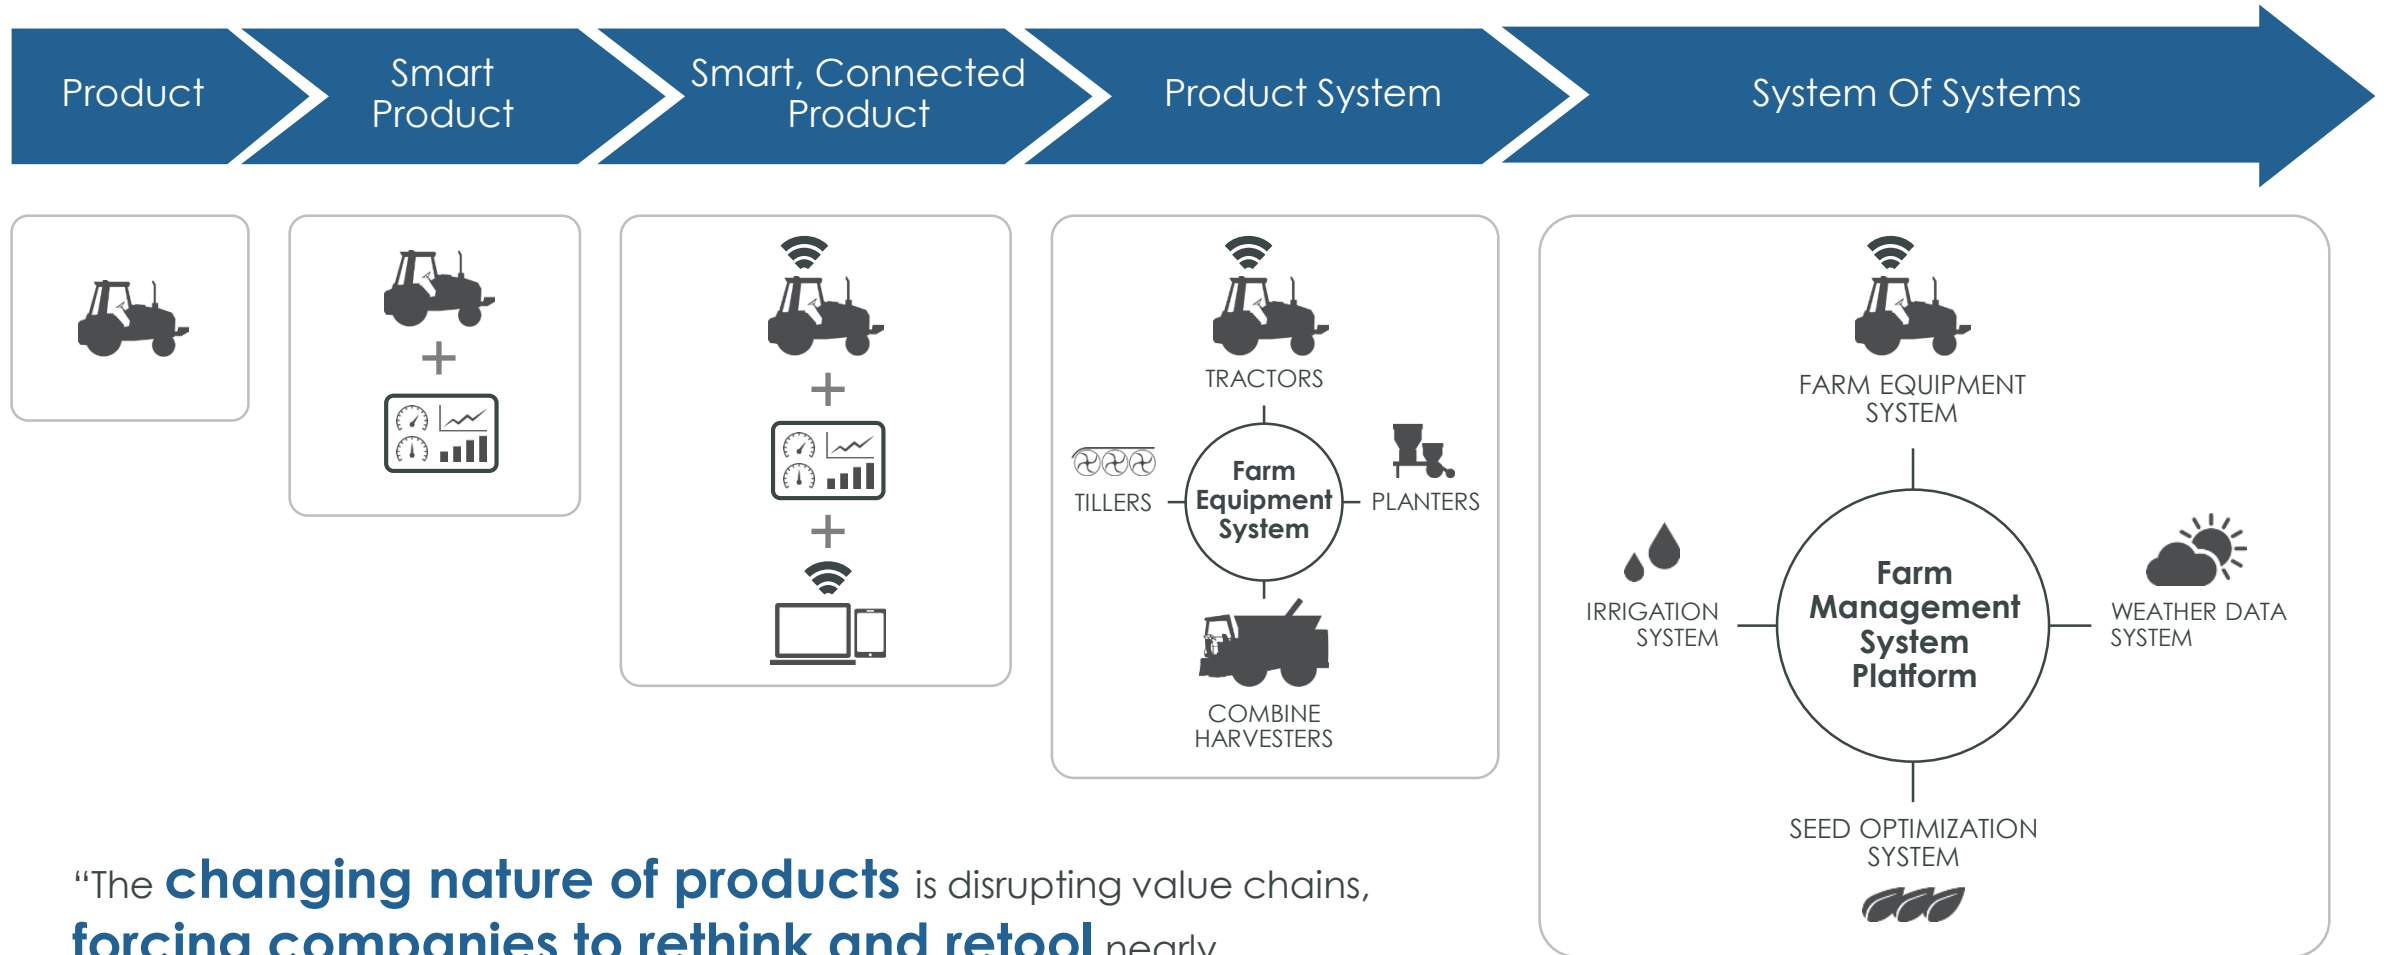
Product

Smart Product

Smart, Connected Product

Product System

System Of Systems

+

+

+

TRACTORS

TILLERS

Farm Equipment System

PLANTERS

COMBINE HARVESTERS

FARM EQUIPMENT SYSTEM

IRRIGATION SYSTEM

Farm Management System Platform

WEATHER DATA SYSTEM

SEED OPTIMIZATION SYSTEM

“The changing nature of products is disrupting value chains, forcing companies to rethink and retool nearly